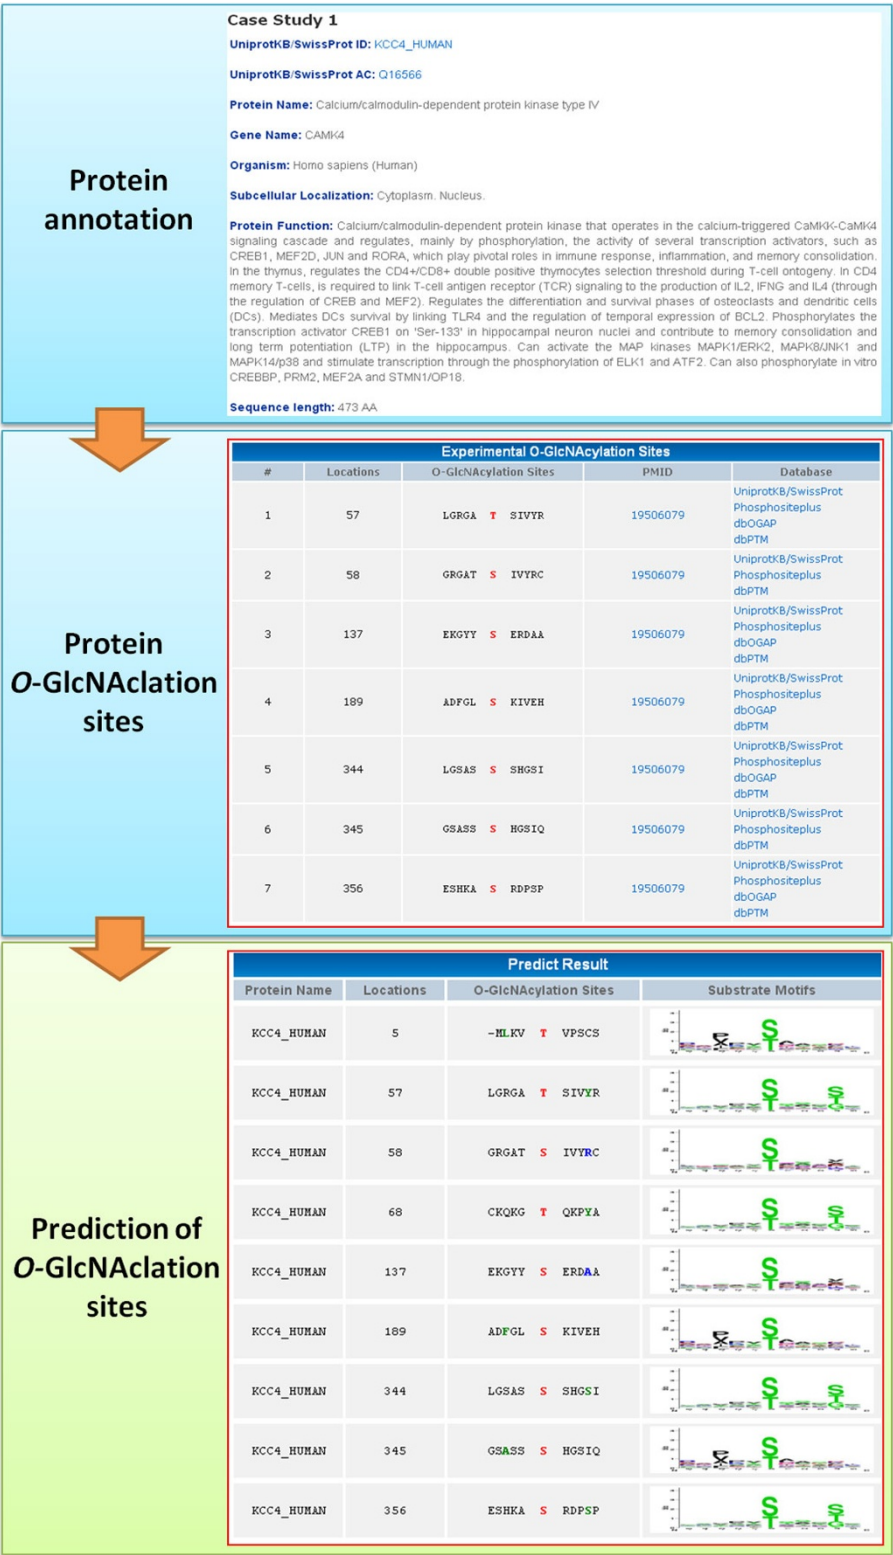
Protein annotation

Case Study 1

UniprotKB/SwissProt ID: KCC4_HUMAN

UniprotKB/SwissProt AC: Q16566

Protein Name: Calcium/calmodulin-dependent protein kinase type IV

Gene Name: CAMK4

Organism: Homo sapiens (Human)

Subcellular Localization: Cytoplasm. Nucleus.

Protein Function: Calcium/calmodulin-dependent protein kinase that operates in the calcium-triggered CaMKK-CaMK4 signaling cascade and regulates, mainly by phosphorylation, the activity of several transcription activators, such as CREB1, MEF2D, JUN and RORA, which play pivotal roles in immune response, inflammation, and memory consolidation. In the thymus, regulates the CD4+/CD8+ double positive thymocytes selection threshold during T-cell ontogeny. In CD4 memory T-cells, is required to link T-cell antigen receptor (TCR) signaling to the production of IL2, IFNG and IL4 (through the regulation of CREB and MEF2). Regulates the differentiation and survival phases of osteoclasts and dendritic cells (DCs). Mediates DCs survival by linking TLR4 and the regulation of temporal expression of BCL2. Phosphorylates the transcription activator CREB1 on 'Ser-133' in hippocampal neuron nuclei and contribute to memory consolidation and long term potentiation (LTP) in the hippocampus. Can activate the MAP kinases MAPK1/ERK2, MAPK8/JNK1 and MAPK14/p38 and stimulate transcription through the phosphorylation of ELK1 and ATF2. Can also phosphorylate in vitro CREBBP, PRM2, MEF2A and STMN1/OP18.

Sequence length: 473 AA

Protein O-GlcNAclation sites

Experimental O-GlcNAcylation Sites

| # | Locations | O-GlcNAcylation Sites | PMID | Database |
|---|---|---|---|---|
| 1 | 57 | LGRGA T SIVYR | 19506079 | UniprotKB/SwissProt Phosphositeplus dbOGAP dbPTM |
| 2 | 58 | GRGAT S IVYRC | 19506079 | UniprotKB/SwissProt Phosphositeplus dbOGAP |
| 3 | 137 | EKGYY S ERDAA | 19506079 | UniprotKB/SwissProt Phosphositeplus dbOGAP dbPTM |
| 4 | 189 | ADFGL S KIVEH | 19506079 | UniprotKB/SwissProt Phosphositeplus dbOGAP dbPTM |
| 5 | 344 | LGSAS S SHGSI | 19506079 | UniprotKB/SwissProt Phosphositeplus dbOGAP dbPTM |
| 6 | 345 | GSASS S HGSIQ | 19506079 | UniprotKB/SwissProt Phosphositeplus dbOGAP |
| 7 | 356 | ESHKA S RDPSP | 19506079 | UniprotKB/SwissProt Phosphositeplus dbOGAP dbPTM |

Prediction of O-GlcNAclation sites

Predict Result

| Protein Name | Locations | O-GlcNAcylation Sites | Substrate Motifs |
|---|---|---|---|
| KCC4_HUMAN | 5 | -MLKV T VPSCS | |
| KCC4_HUMAN | 57 | LGRGA T SIVYR | |
| KCC4_HUMAN | 58 | GRGAT S IVYRC | |
| KCC4_HUMAN | 68 | CKQKG T QKPYA | |
| KCC4_HUMAN | 137 | EKGYY S ERDAA | |
| KCC4_HUMAN | 189 | ADFGL S KIVEH | |
| KCC4_HUMAN | 344 | LGSAS S SHGSI | |
| KCC4_HUMAN | 345 | GSASS S HGSIQ | |
| KCC4_HUMAN | 356 | ESHKA S RDPSP | |